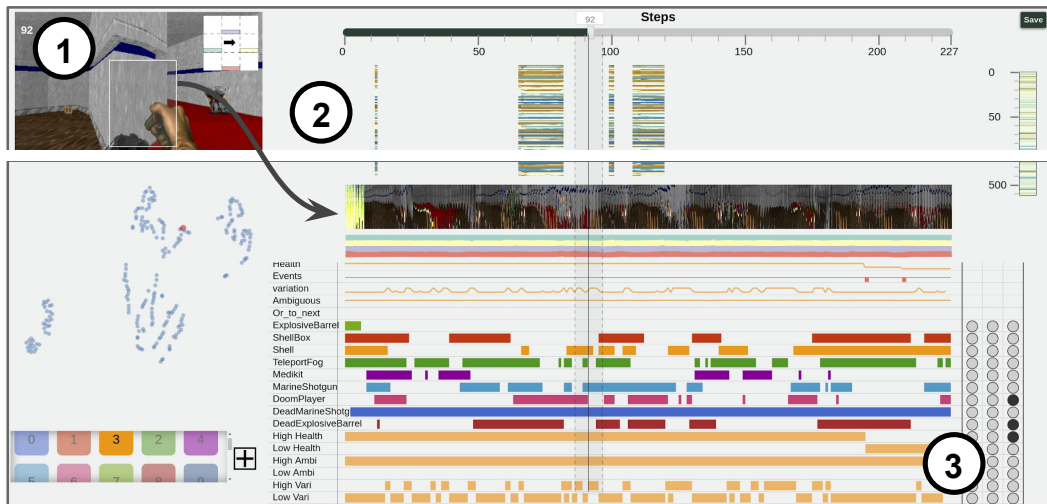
92

1

Steps

Save

92

0 50 100 150 200 227

2

0

50

500

Health
Events
variation
Ambiguous
Or_to_next
ExplosiveBarrel
ShellBox
Shell
TeleportFog
Medikit
MarineShotgun
DoomPlayer
DeadMarineShotg
DeadExplosiveBarrel
High Health
Low Health
High Ambi
Low Ambi
High Vari
Low Vari

0 1 3 2 4
5 6 7 8 9

3